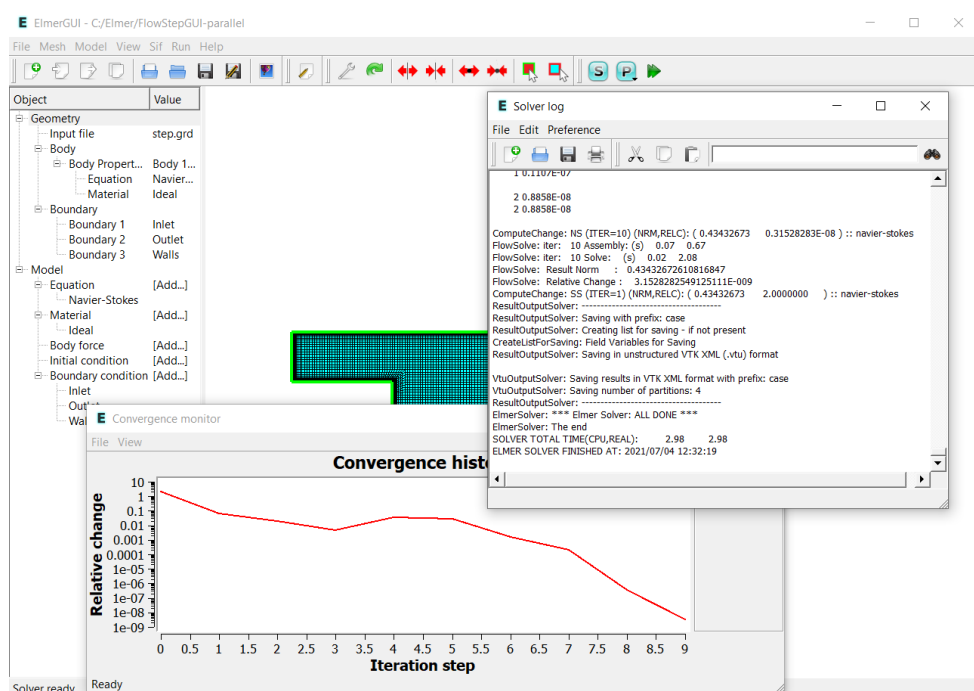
E ElmerGUI - C:/Elmer/FlowStepGUI-parallel

File Mesh Model View Sif Run Help

| Object | Value |
|---|---|
| Geometry | |
| Input file | step.grd |
| Body | |
| Body Propert... | Body 1... |
| Equation | Navier... |
| Material | Ideal |
| Boundary | |
| Boundary 1 | Inlet |
| Boundary 2 | Outlet |
| Boundary 3 | Walls |
| Model | |
| Equation | [Add...] |
| Navier-Stokes | |
| Material | [Add...] |
| Ideal | |
| Body force | [Add...] |
| Initial condition | [Add...] |
| Boundary condition | [Add...] |
| Inlet | |
| Outl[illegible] | |
| Wal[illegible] | |

E Solver log

File Edit Preference

1 0.1107E-07

2 0.8858E-08
2 0.8858E-08

ComputeChange: NS (ITER=10) (NRM,RELC): ( 0.43432673 0.31528283E-08 ) :: navier-stokes
FlowSolve: iter: 10 Assembly: (s) 0.07 0.67
FlowSolve: iter: 10 Solve: (s) 0.02 2.08
FlowSolve: Result Norm : 0.43432672610816847
FlowSolve: Relative Change : 3.1528282549125111E-009
ComputeChange: SS (ITER=1) (NRM,RELC): ( 0.43432673 2.0000000 ) :: navier-stokes
ResultOutputSolver: -------------------------------------
ResultOutputSolver: Saving with prefix: case
ResultOutputSolver: Creating list for saving - if not present
CreateListForSaving: Field Variables for Saving
ResultOutputSolver: Saving in unstructured VTK XML (.vtu) format

VtuOutputSolver: Saving results in VTK XML format with prefix: case
VtuOutputSolver: Saving number of partitions: 4
ResultOutputSolver: -------------------------------------
ElmerSolver: *** Elmer Solver: ALL DONE ***
ElmerSolver: The end
SOLVER TOTAL TIME(CPU,REAL): 2.98 2.98
ELMER SOLVER FINISHED AT: 2021/07/04 12:32:19

E Convergence monitor

File View

Convergence histo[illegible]

Relative change

10
1
0.1
0.01
0.001
0.0001
1e-05
1e-06
1e-07
1e-08
1e-09

0 0.5 1 1.5 2 2.5 3 3.5 4 4.5 5 5.5 6 6.5 7 7.5 8 8.5 9

Iteration step

Ready

Solver ready